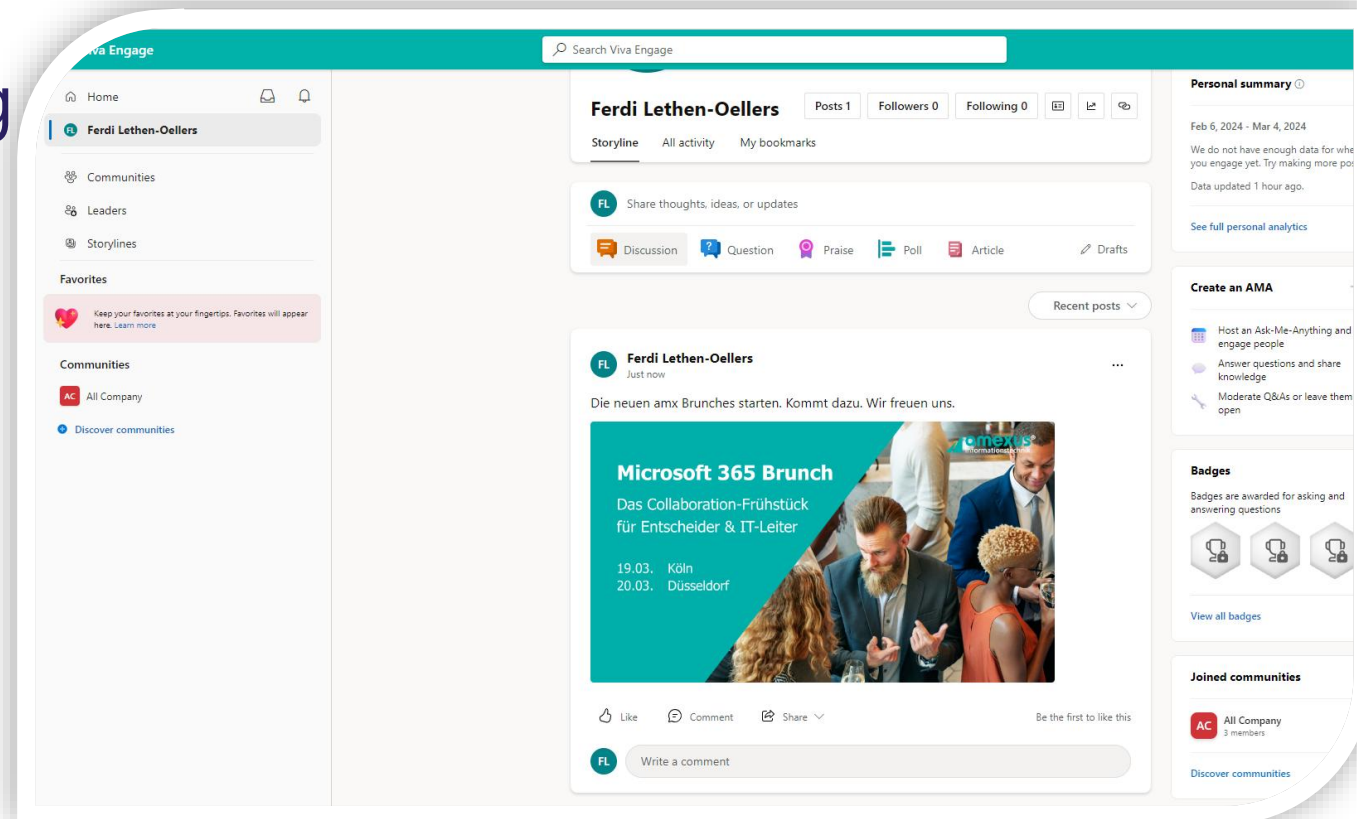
va Engage

Search Viva Engage

Home

FL Ferdi Lethen-Oellers

Communities

Leaders

Storylines

Favorites

Keep your favorites at your fingertips. Favorites will appear here. Learn more

Communities

AC All Company

Discover communities

Ferdi Lethen-Oellers

Posts 1 Followers 0 Following 0

Storyline All activity My bookmarks

FL Share thoughts, ideas, or updates

Discussion Question Praise Poll Article Drafts

Recent posts

FL Ferdi Lethen-Oellers
Just now

...

Die neuen amx Brunches starten. Kommt dazu. Wir freuen uns.

amexus Informationstechnik

Microsoft 365 Brunch

Das Collaboration-Frühstück für Entscheider & IT-Leiter

19.03. Köln
20.03. Düsseldorf

Like Comment Share

Be the first to like this

FL Write a comment

Personal summary

Feb 6, 2024 - Mar 4, 2024

We do not have enough data for whe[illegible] you engage yet. Try making more pos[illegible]

Data updated 1 hour ago.

See full personal analytics

Create an AMA

Host an Ask-Me-Anything and engage people

Answer questions and share knowledge

Moderate Q&As or leave them open

Badges

Badges are awarded for asking and answering questions

View all badges

Joined communities

AC All Company
3 members

Discover communities